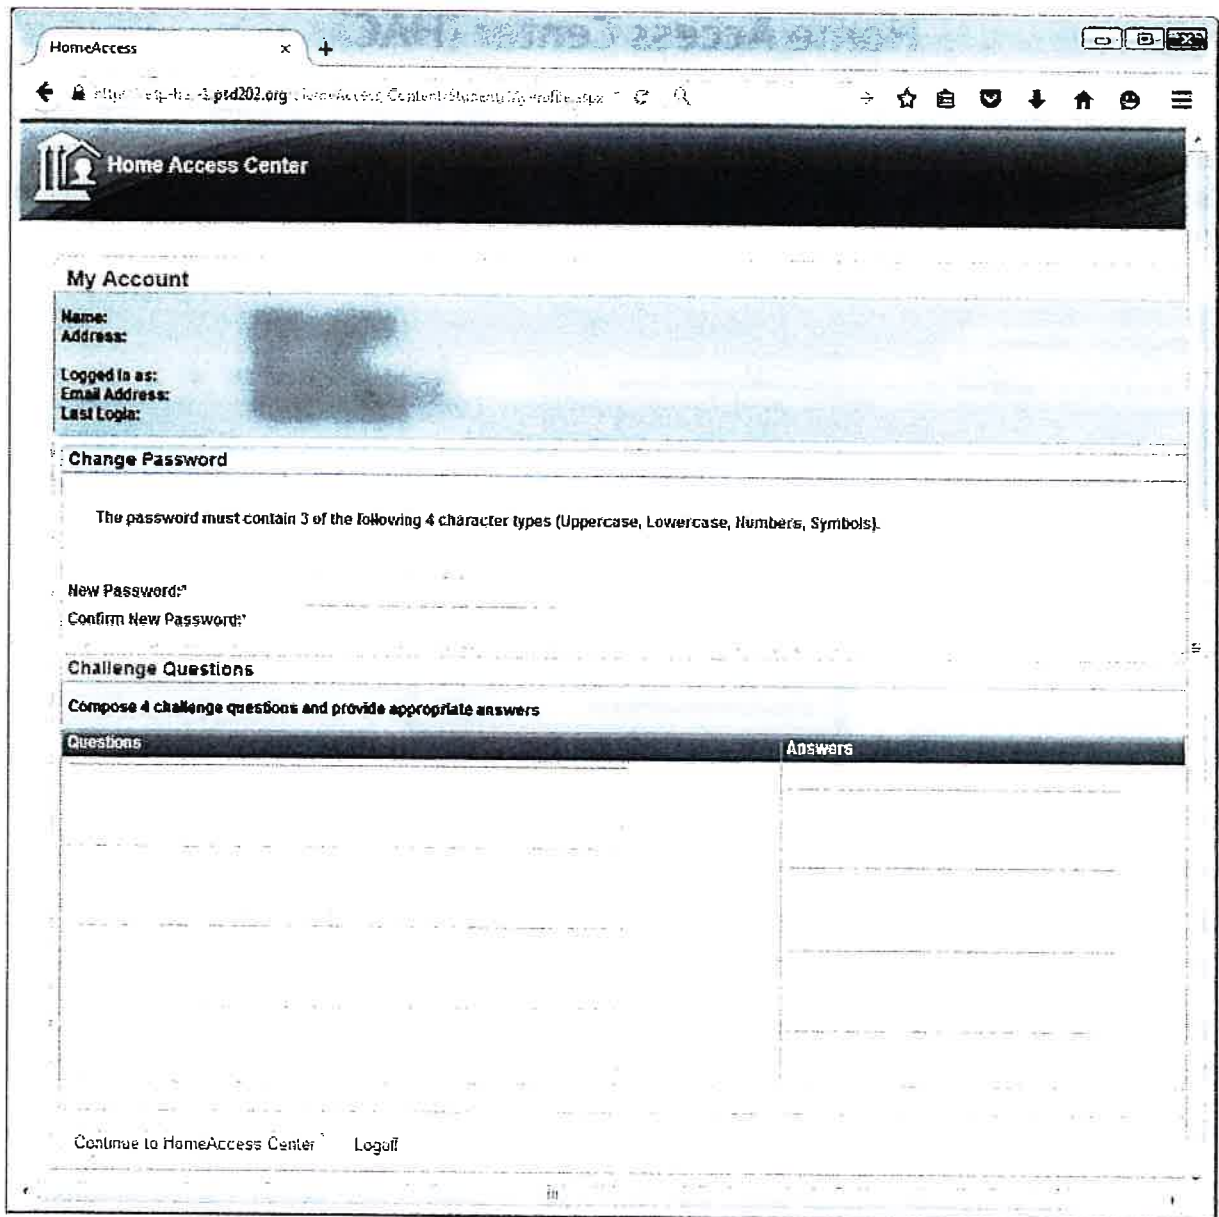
HomeAccess ×

https://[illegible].psd202.org/HomeAccess/Content/Student/MyProfile.aspx

Home Access Center

My Account

Name:
Address:

Logged in as:
Email Address:
Last Login:

Change Password

The password must contain 3 of the following 4 character types (Uppercase, Lowercase, Numbers, Symbols).

New Password:*
Confirm New Password:*

Challenge Questions

Compose 4 challenge questions and provide appropriate answers

| Questions | Answers |
|---|---|
| | |
| | |
| | |
| | |

Continue to HomeAccess Center    Logoff